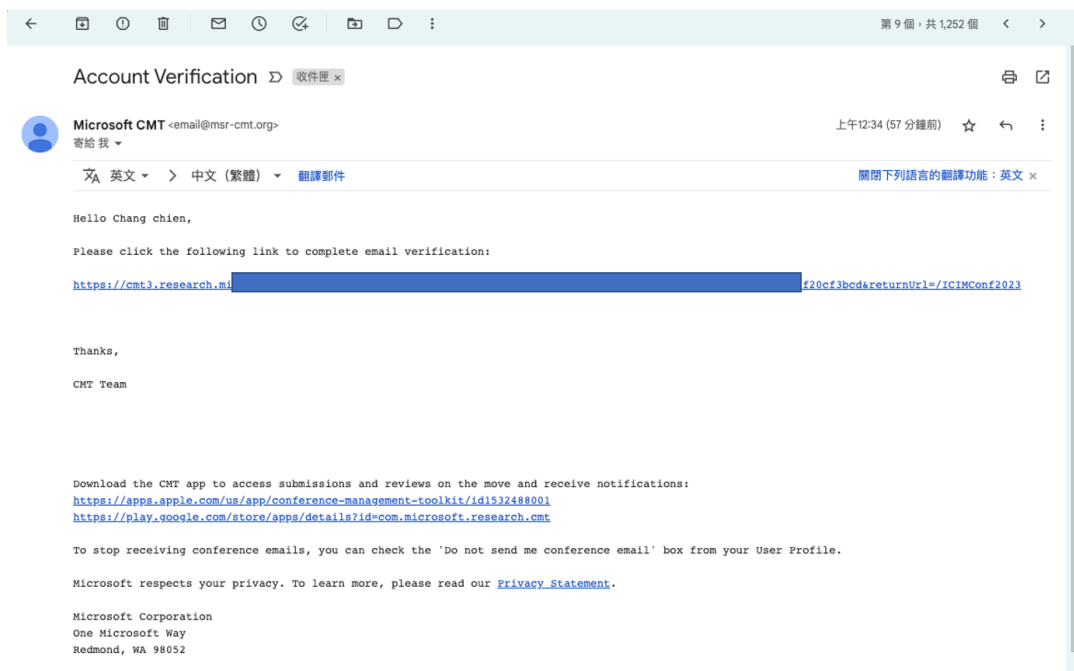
第 9 個，共 1,252 個

Account Verification 收件匣 ×

Microsoft CMT <email@msr-cmt.org>
寄給 我

上午12:34 (57 分鐘前)

英文 > 中文（繁體） 翻譯郵件

關閉下列語言的翻譯功能：英文 ×

Hello Chang chien,

Please click the following link to complete email verification:

https://cmt3.research.mi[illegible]f20cf3bcd&returnUrl=/ICIMConf2023

Thanks,

CMT Team

Download the CMT app to access submissions and reviews on the move and receive notifications:
https://apps.apple.com/us/app/conference-management-toolkit/id1532488001
https://play.google.com/store/apps/details?id=com.microsoft.research.cmt

To stop receiving conference emails, you can check the 'Do not send me conference email' box from your User Profile.

Microsoft respects your privacy. To learn more, please read our Privacy Statement.

Microsoft Corporation
One Microsoft Way
Redmond, WA 98052